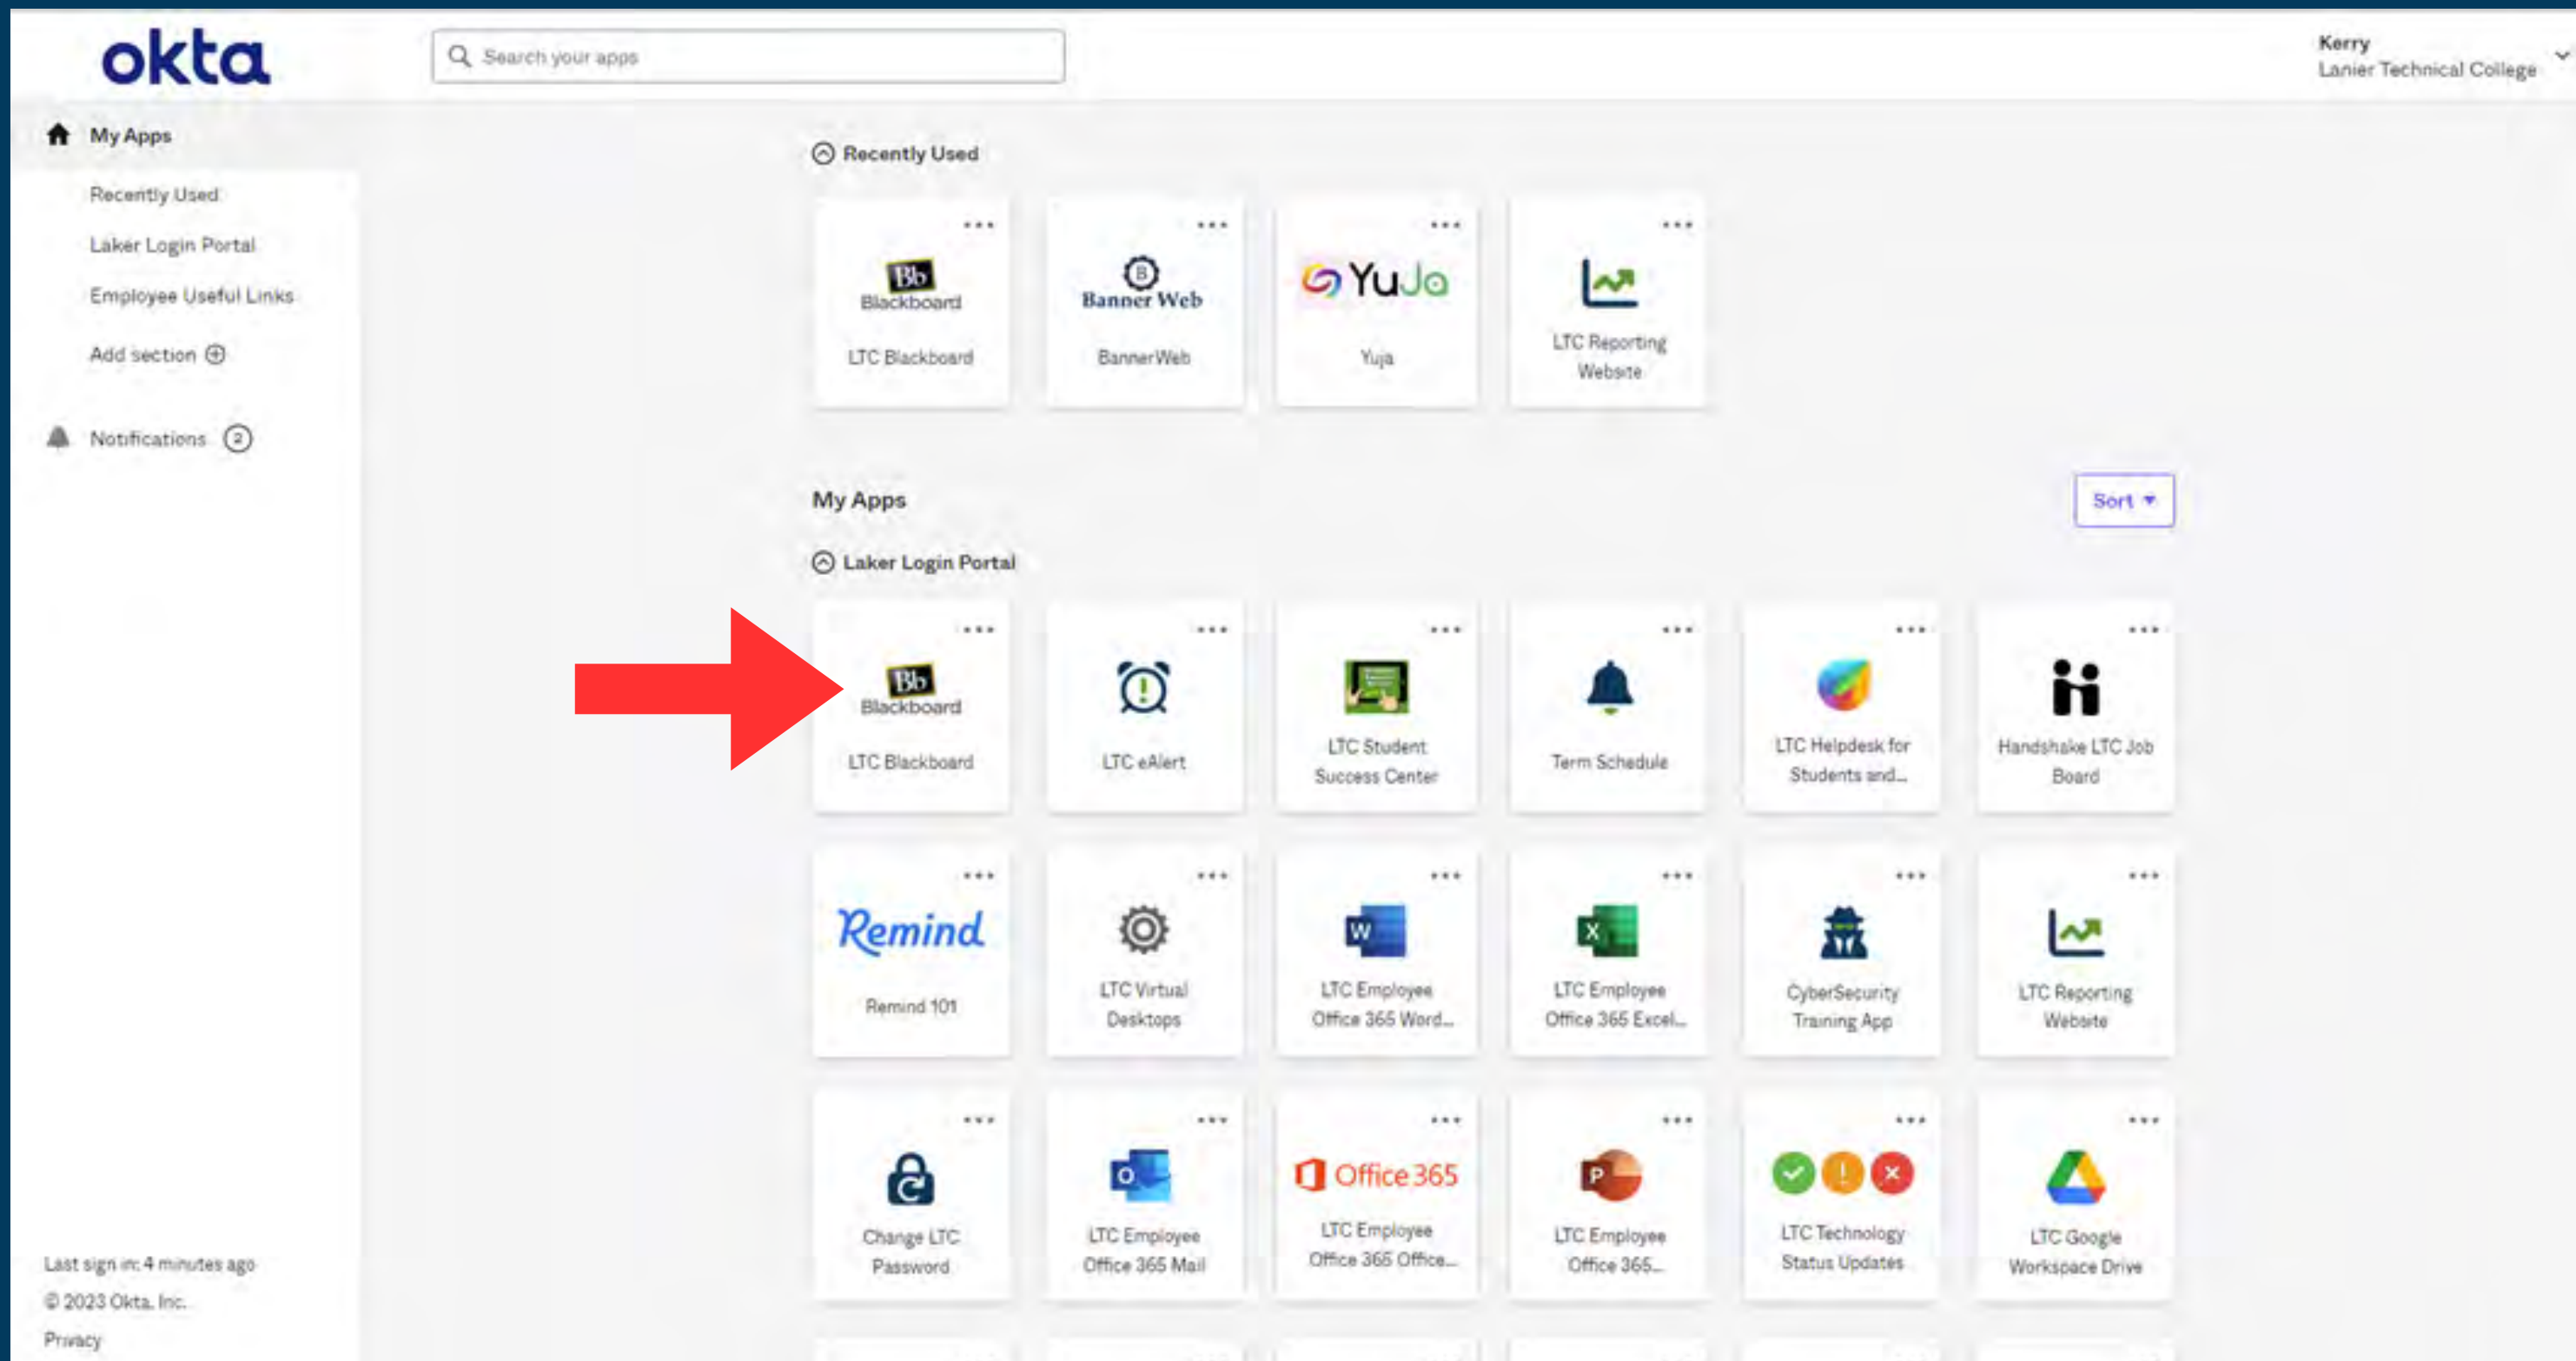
okta

Search your apps

Kerry
Lanier Technical College

My Apps
Recently Used
Laker Login Portal
Employee Useful Links
Add section ⊕

Notifications 2

Recently Used

Bb Blackboard
LTC Blackboard

Banner Web
BannerWeb

YuJa
Yuja

LTC Reporting Website

My Apps

Sort

Laker Login Portal

Bb Blackboard
LTC Blackboard

LTC eAlert

LTC Student Success Center

Term Schedule

LTC Helpdesk for Students and...

Handshake LTC Job Board

Remind
Remind 101

LTC Virtual Desktops

LTC Employee Office 365 Word...

LTC Employee Office 365 Excel...

CyberSecurity Training App

LTC Reporting Website

Change LTC Password

LTC Employee Office 365 Mail

Office 365
LTC Employee Office 365 Office...

LTC Employee Office 365...

LTC Technology Status Updates

LTC Google Workspace Drive

Last sign in: 4 minutes ago
© 2023 Okta, Inc.
Privacy